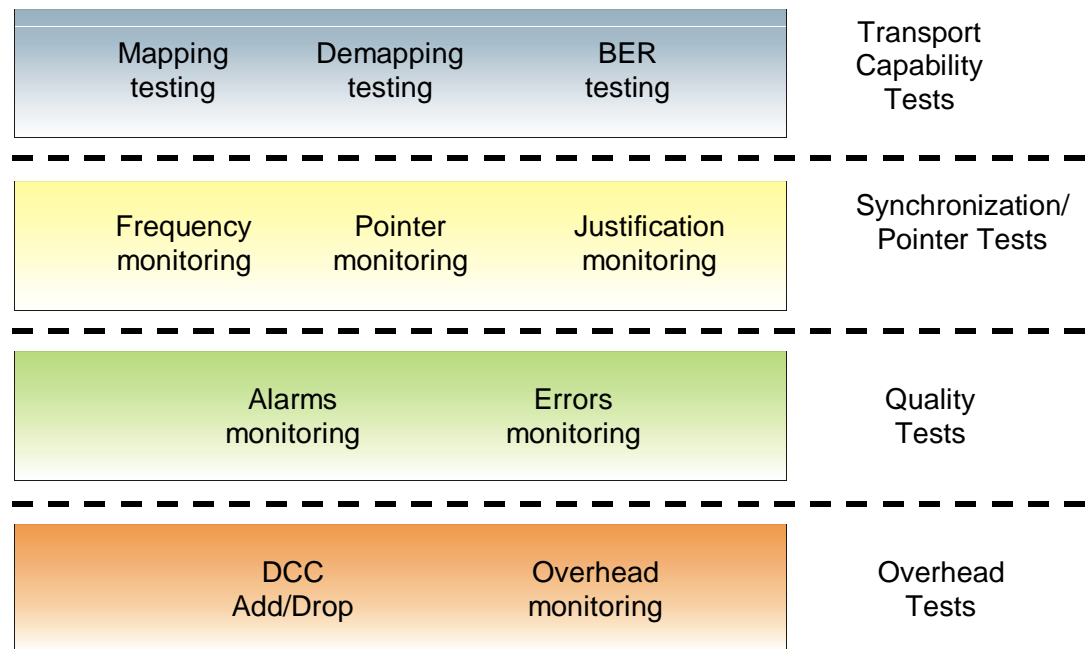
Mapping testing

Demapping testing

BER testing

Transport Capability Tests

Frequency monitoring

Pointer monitoring

Justification monitoring

Synchronization/ Pointer Tests

Alarms monitoring

Errors monitoring

Quality Tests

DCC Add/Drop

Overhead monitoring

Overhead Tests